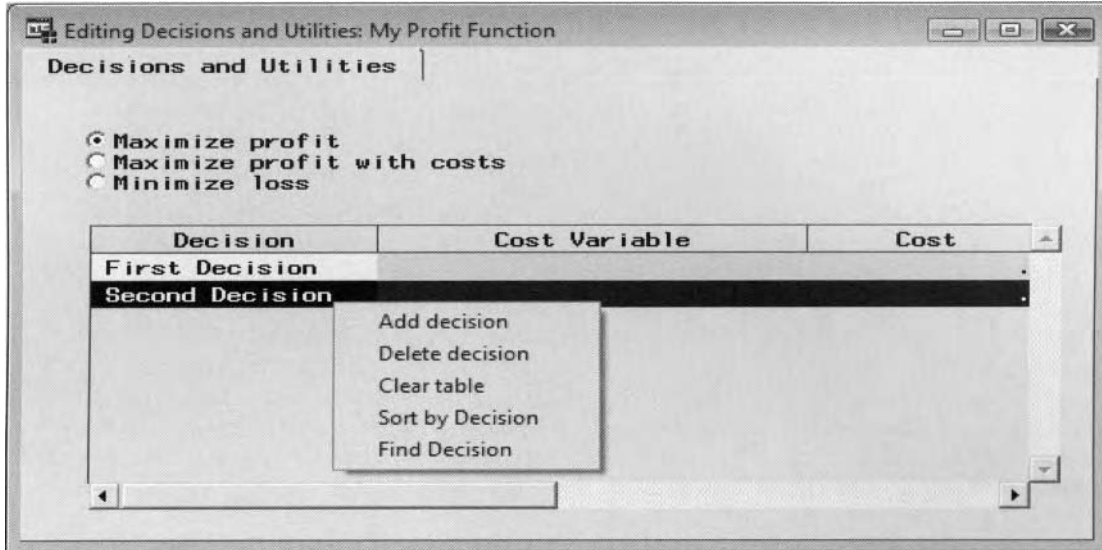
Editing Decisions and Utilities: My Profit Function

Decisions and Utilities

Maximize profit
Maximize profit with costs
Minimize loss

| Decision | Cost Variable | Cost |
|---|---|---|
| First Decision | | . |
| Second Decision | | . |

Add decision
Delete decision
Clear table
Sort by Decision
Find Decision